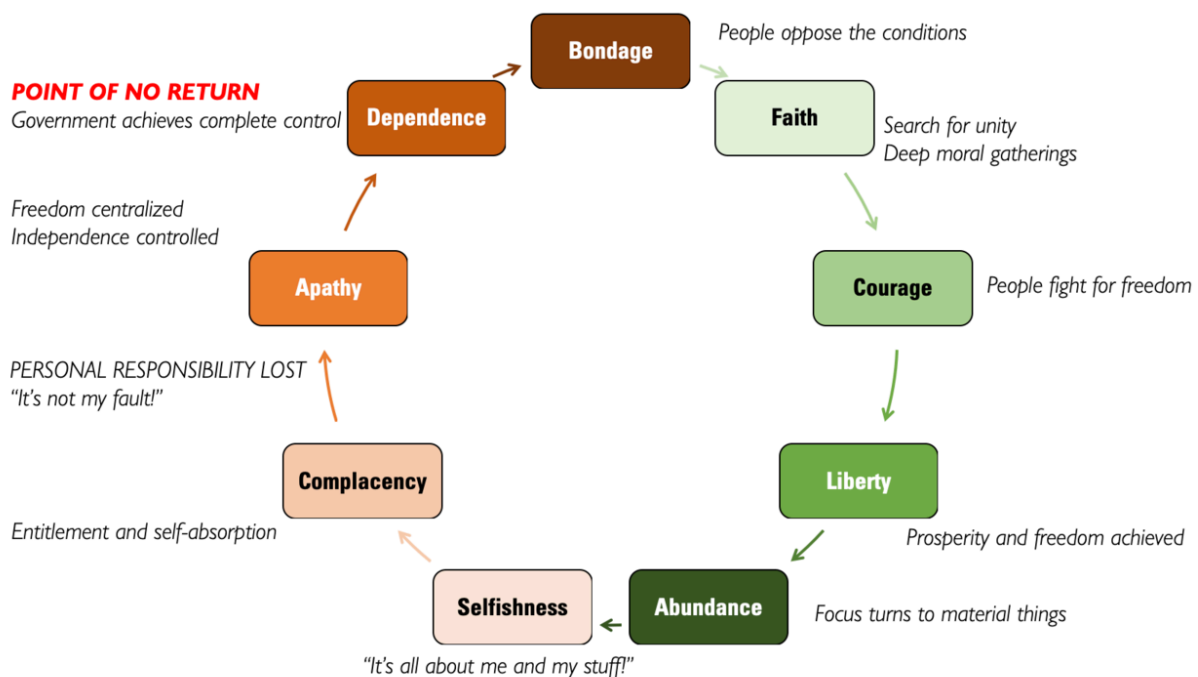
Bondage
People oppose the conditions

Faith
Search for unity
Deep moral gatherings

Courage
People fight for freedom

Liberty
Prosperity and freedom achieved

Abundance
Focus turns to material things

Selfishness
"It's all about me and my stuff!"

Complacency
Entitlement and self-absorption

PERSONAL RESPONSIBILITY LOST
"It's not my fault!"

Apathy
Freedom centralized
Independence controlled

POINT OF NO RETURN
Government achieves complete control
Dependence